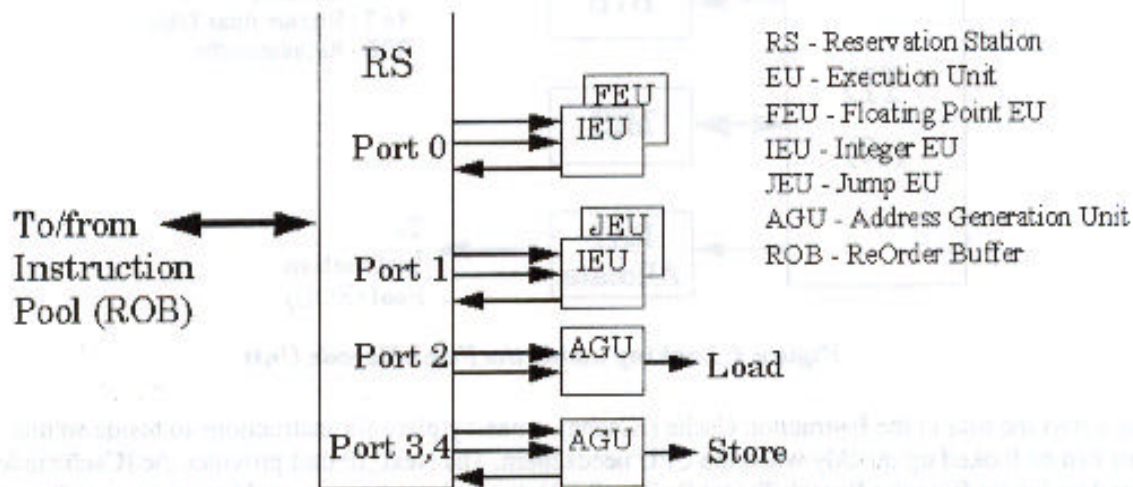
RS

To/from Instruction Pool (ROB)

Port 0

FEU

IEU

Port 1

JEU

IEU

Port 2

AGU

Load

Port 3,4

AGU

Store

RS - Reservation Station
EU - Execution Unit
FEU - Floating Point EU
IEU - Integer EU
JEU - Jump EU
AGU - Address Generation Unit
ROB - ReOrder Buffer

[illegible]